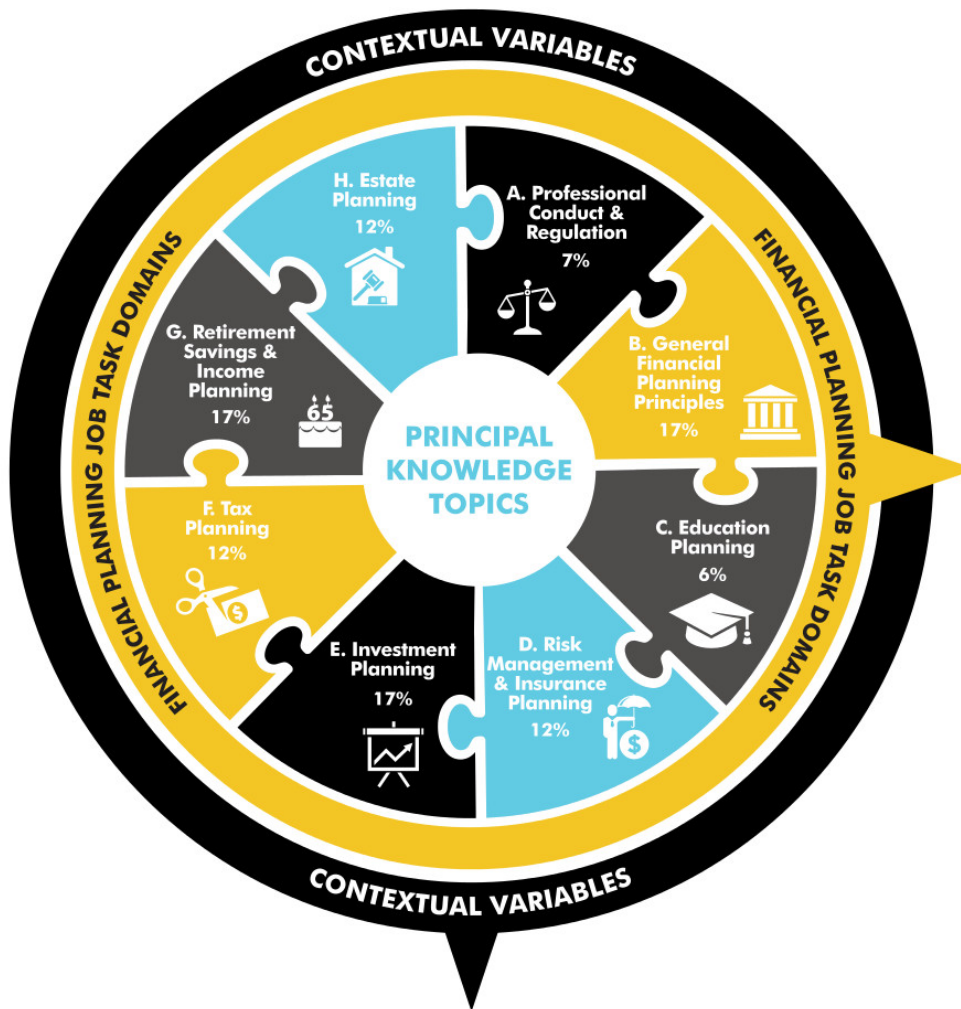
CONTEXTUAL VARIABLES

FINANCIAL PLANNING JOB TASK DOMAINS

FINANCIAL PLANNING JOB TASK DOMAINS

H. Estate Planning
12%

A. Professional Conduct & Regulation
7%

G. Retirement Savings & Income Planning
17%

65

B. General Financial Planning Principles
17%

PRINCIPAL KNOWLEDGE TOPICS

F. Tax Planning
12%

C. Education Planning
6%

E. Investment Planning
17%

D. Risk Management & Insurance Planning
12%

CONTEXTUAL VARIABLES